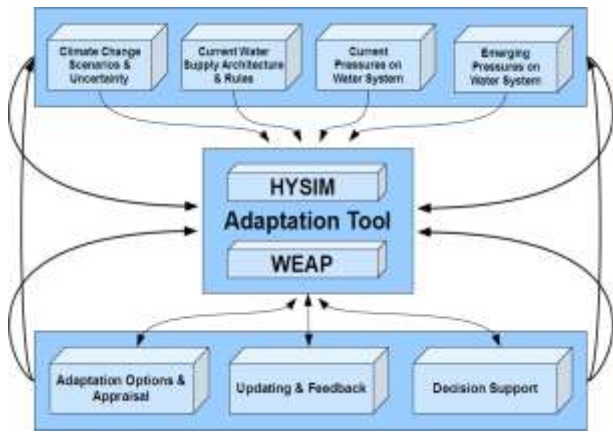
Climate Change Scenarios & Uncertainty

Current Water Supply Architecture & Rules

Current Pressures on Water System

Emerging Pressures on Water System

HYSIM

Adaptation Tool

WEAP

Adaptation Options & Appraisal

Updating & Feedback

Decision Support